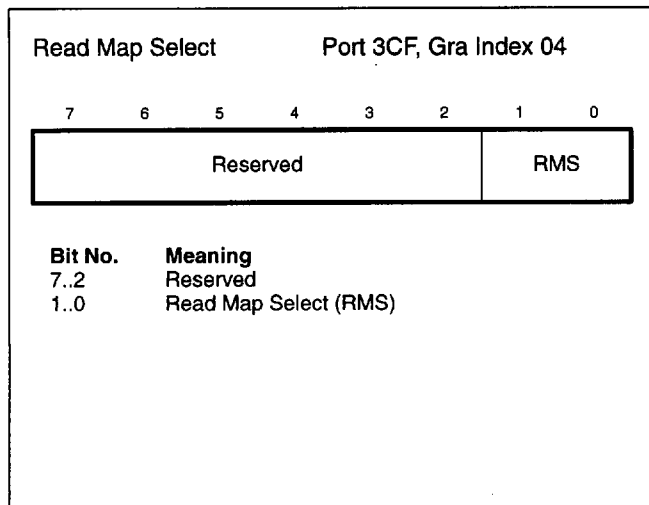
Read Map Select Port 3CF, Gra Index 04

| 7 | 6 | 5 | 4 | 3 | 2 | 1 | 0 |
|---|---|---|---|---|---|---|---|
| Reserved | | | | | | RMS | |

| Bit No. | Meaning |
|---|---|
| 7..2 | Reserved |
| 1..0 | Read Map Select (RMS) |